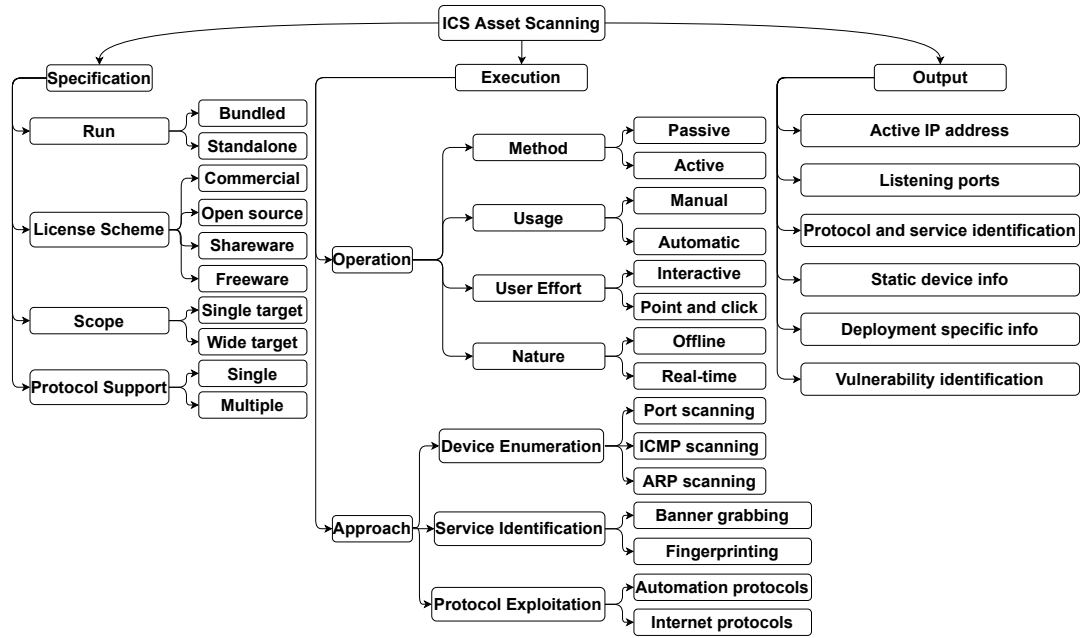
ICS Asset Scanning

Specification
Run
Bundled
Standalone
License Scheme
Commercial
Open source
Shareware
Freeware
Scope
Single target
Wide target
Protocol Support
Single
Multiple

Execution
Operation
Method
Passive
Active
Usage
Manual
Automatic
User Effort
Interactive
Point and click
Nature
Offline
Real-time
Approach
Device Enumeration
Port scanning
ICMP scanning
ARP scanning
Service Identification
Banner grabbing
Fingerprinting
Protocol Exploitation
Automation protocols
Internet protocols

Output
Active IP address
Listening ports
Protocol and service identification
Static device info
Deployment specific info
Vulnerability identification